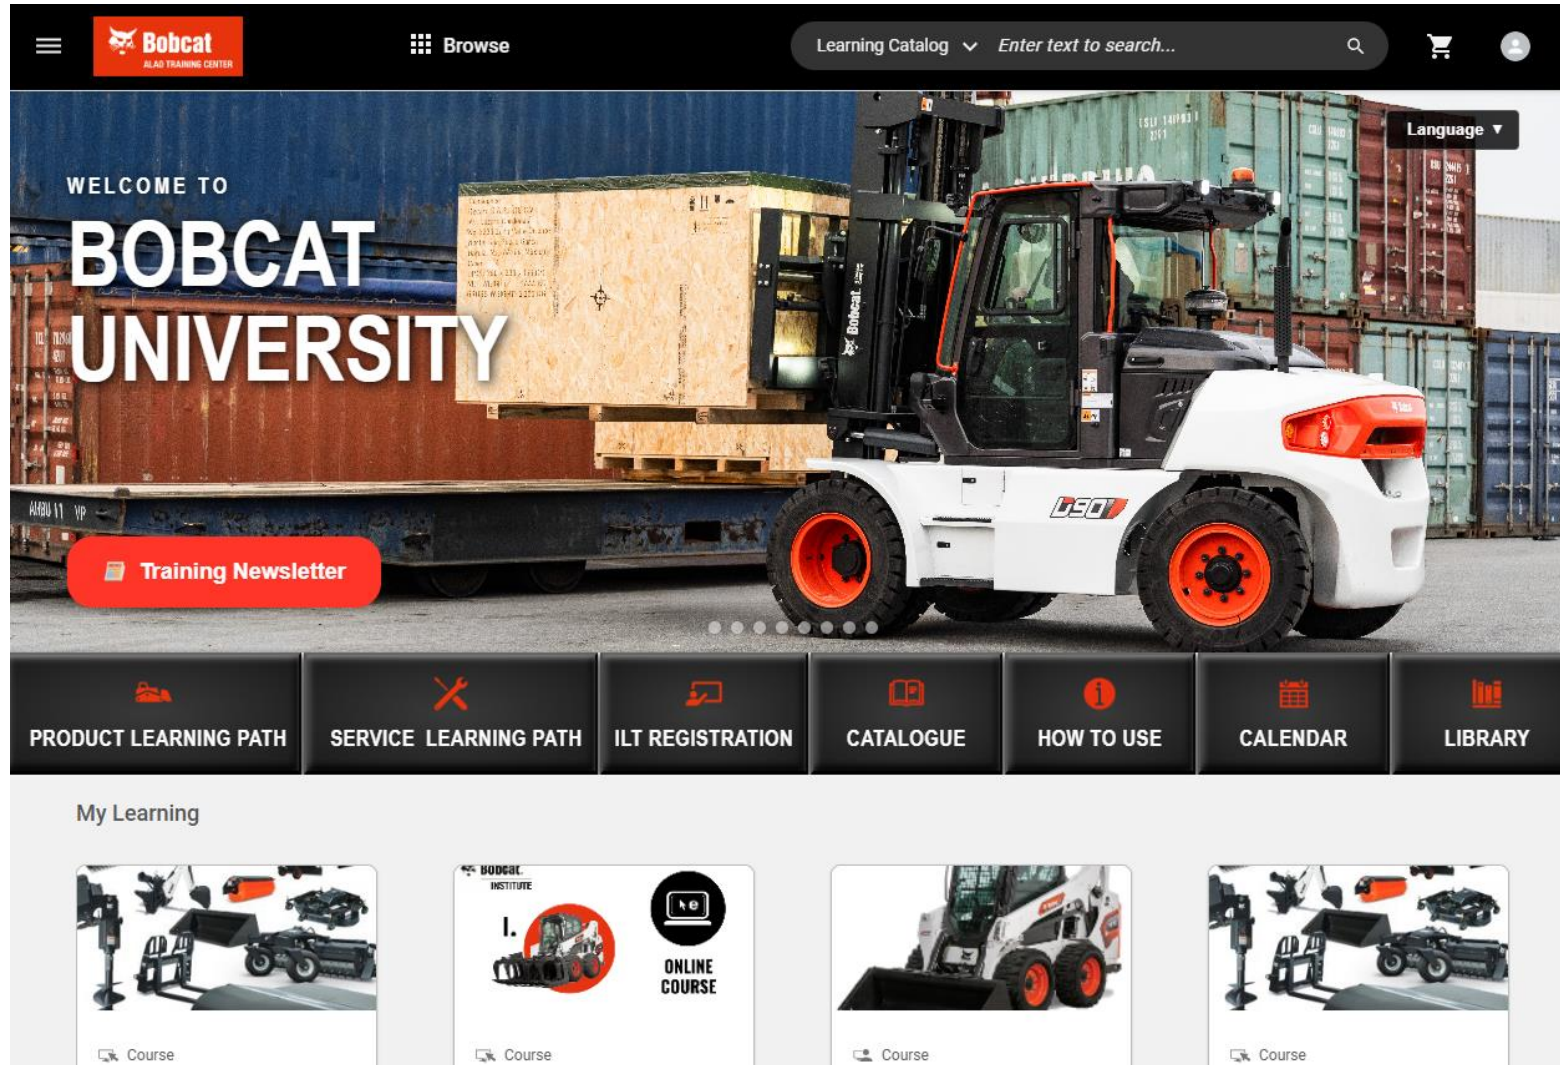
Bobcat
ALAO TRAINING CENTER

Browse

Learning Catalog

Enter text to search...

Language ▼

WELCOME TO
BOBCAT UNIVERSITY

Bobcat

D90

Training Newsletter

PRODUCT LEARNING PATH
SERVICE LEARNING PATH
ILT REGISTRATION
CATALOGUE
HOW TO USE
CALENDAR
LIBRARY

My Learning

Course

Bobcat. INSTITUTE
I.
ONLINE COURSE
Course

Course

Course